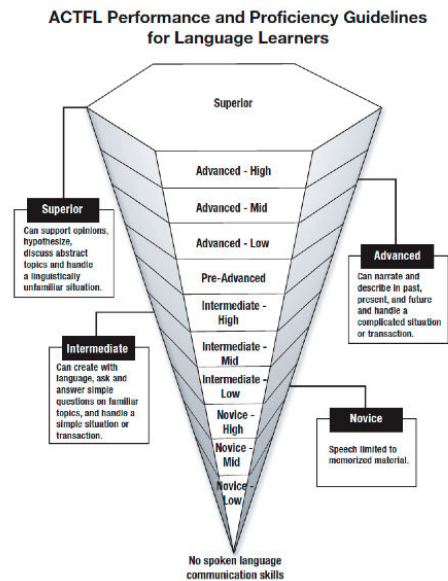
ACTFL Performance and Proficiency Guidelines for Language Learners

Superior

Advanced - High

Advanced - Mid

Advanced - Low

Pre-Advanced

Intermediate - High

Intermediate - Mid

Intermediate - Low

Novice - High

Novice - Mid

Novice - Low

No spoken language communication skills

Superior
Can support opinions, hypothesize, discuss abstract topics and handle a linguistically unfamiliar situation.

Advanced
Can narrate and describe in past, present, and future and handle a complicated situation or transaction.

Intermediate
Can create with language, ask and answer simple questions on familiar topics, and handle a simple situation or transaction.

Novice
Speech limited to memorized material.